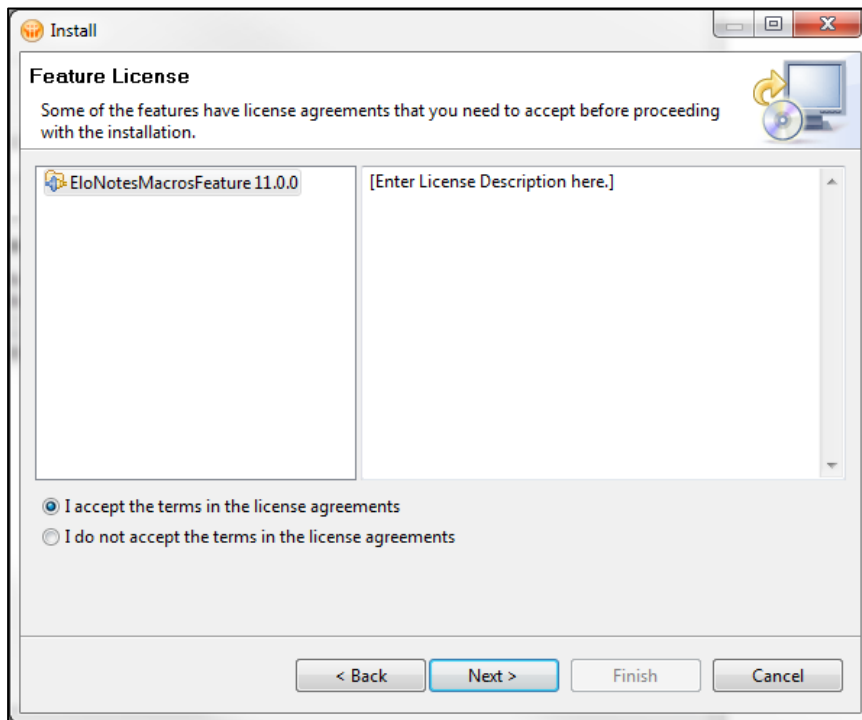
Install

Feature License

Some of the features have license agreements that you need to accept before proceeding with the installation.

EloNotesMacrosFeature 11.0.0

[Enter License Description here.]

I accept the terms in the license agreements

I do not accept the terms in the license agreements

< Back

Next >

Finish

Cancel